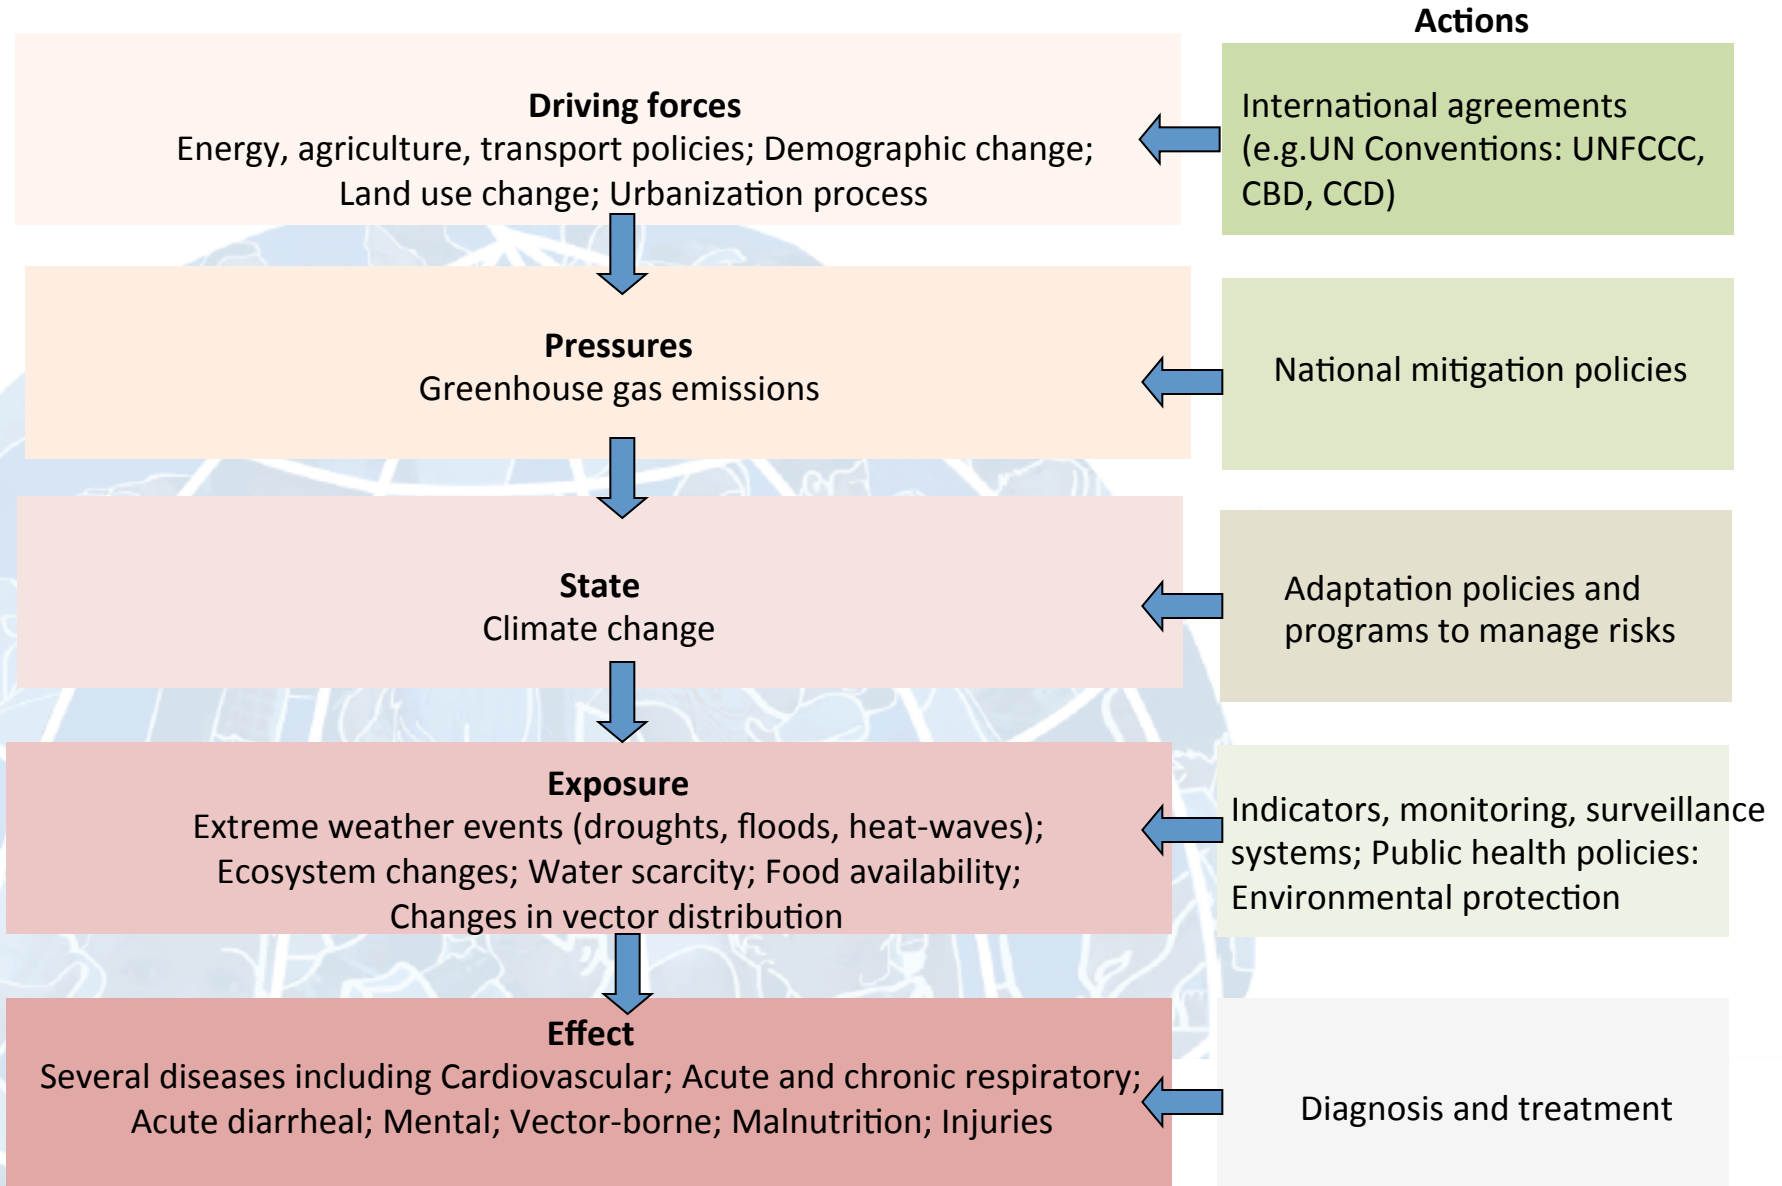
Actions

Driving forces
Energy, agriculture, transport policies; Demographic change; Land use change; Urbanization process

International agreements (e.g.UN Conventions: UNFCCC, CBD, CCD)

Pressures
Greenhouse gas emissions

National mitigation policies

State
Climate change

Adaptation policies and programs to manage risks

Exposure
Extreme weather events (droughts, floods, heat-waves); Ecosystem changes; Water scarcity; Food availability; Changes in vector distribution

Indicators, monitoring, surveillance systems; Public health policies: Environmental protection

Effect
Several diseases including Cardiovascular; Acute and chronic respiratory; Acute diarrheal; Mental; Vector-borne; Malnutrition; Injuries

Diagnosis and treatment